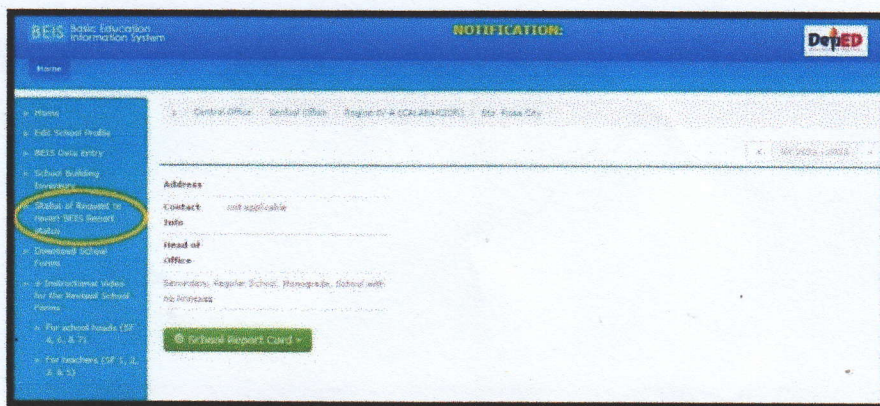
BEIS Basic Education Information System

NOTIFICATION:

DepED

Home

» Home

» Edit School Profile

» BEIS Data Entry

» School Building Inventory

» Status of Request to revert BEIS Report status

» Download School Forms

» Instructional Video for the Revised School Forms

» For school heads (SF 4, 6, & 7)

» For teachers (SF 1, 2, 3, & 5)

» Central Office » Central Office » Region IV-A (CALABARZON) » Sta. Rosa City

« SY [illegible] »

Address

Contact Info not applicable

Head of Office

Secondary, Regular School, Monograde, School with no Annexes

School Report Card